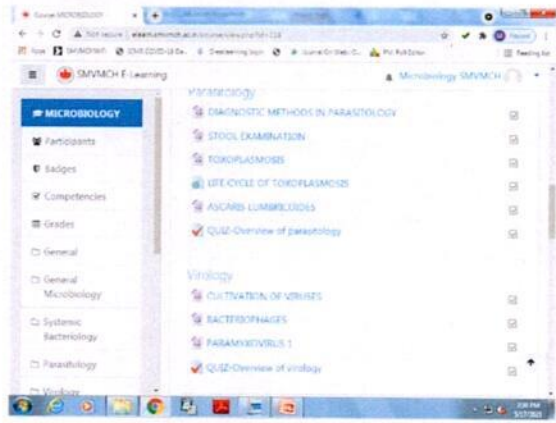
Course: MICROBIOLOGY
Not secure | elearn.smvmch.ac.in/course/view.php?id=124
SMVMCH E-Learning
Microbiology SMVMCH
MICROBIOLOGY
Participants
Badges
Competencies
Grades
General
General Microbiology
Systemic Bacteriology
Parasitology
Virology
Parasitology
DIAGNOSTIC METHODS IN PARASITOLOGY
STOOL EXAMINATION
TOXOPLASMOSIS
LIFE CYCLE OF TOXOPLASMOSIS
ASCARIS LUMBRICOIDES
QUIZ-Overview of parasitology
Virology
CULTIVATION OF VIRUSES
BACTERIOPHAGES
PARAMYXOVIRUS 1
QUIZ-Overview of virology
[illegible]